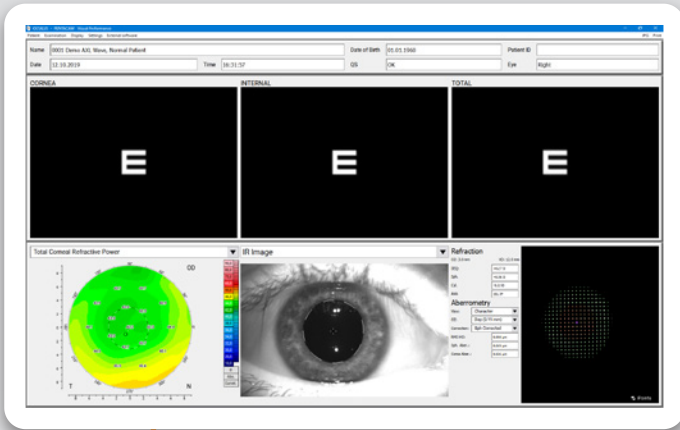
Name 0001 Demo AXL Wave, Normal Patient
Date of Birth 01.01.1960
Patient ID
Date 12.10.2019
Time 16:31:57
QS OK
Eye Right

CORNEA
E

INTERNAL
E

TOTAL
E

Total Corneal Refractive Power
OD
T
N

IR Image

Refraction

Aberrometry